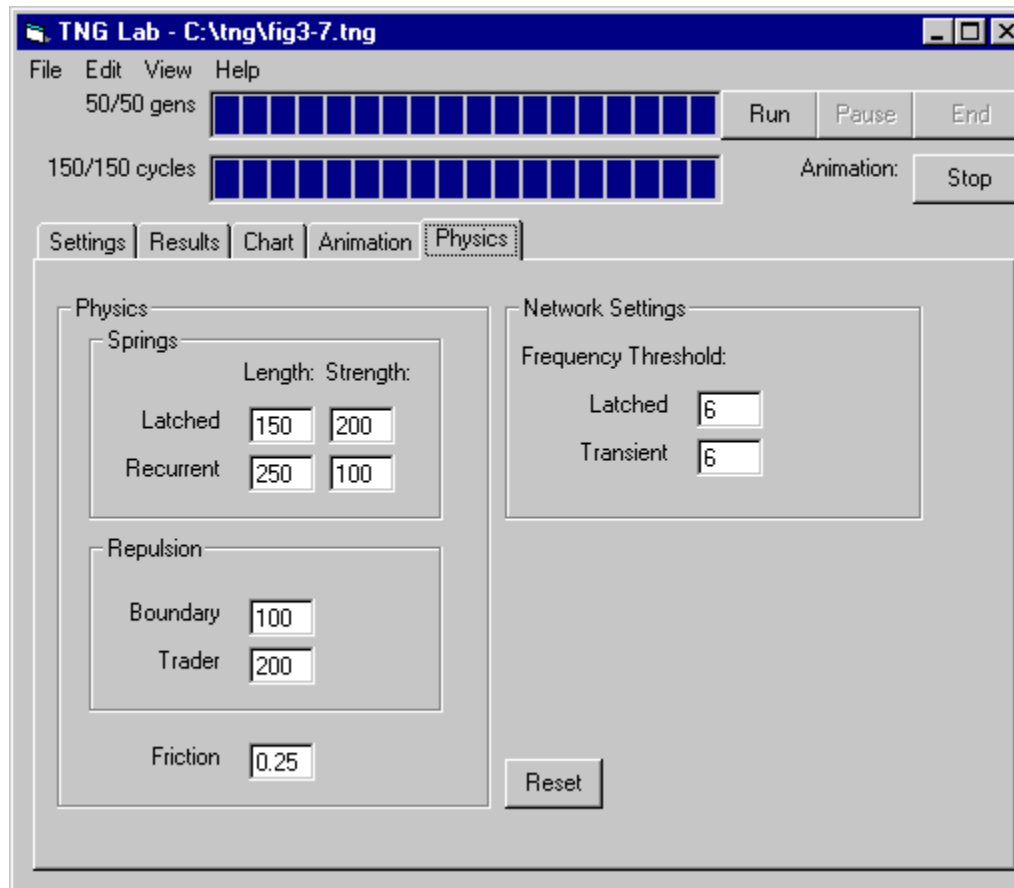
TNG Lab - C:\tng\fig3-7.tng

File Edit View Help

50/50 gens

Run Pause End

150/150 cycles

Animation: Stop

Settings | Results | Chart | Animation | Physics

Physics

Springs

Length: Strength:

Latched 150 200

Recurrent 250 100

Repulsion

Boundary 100

Trader 200

Friction 0.25

Network Settings

Frequency Threshold:

Latched 6

Transient 6

Reset